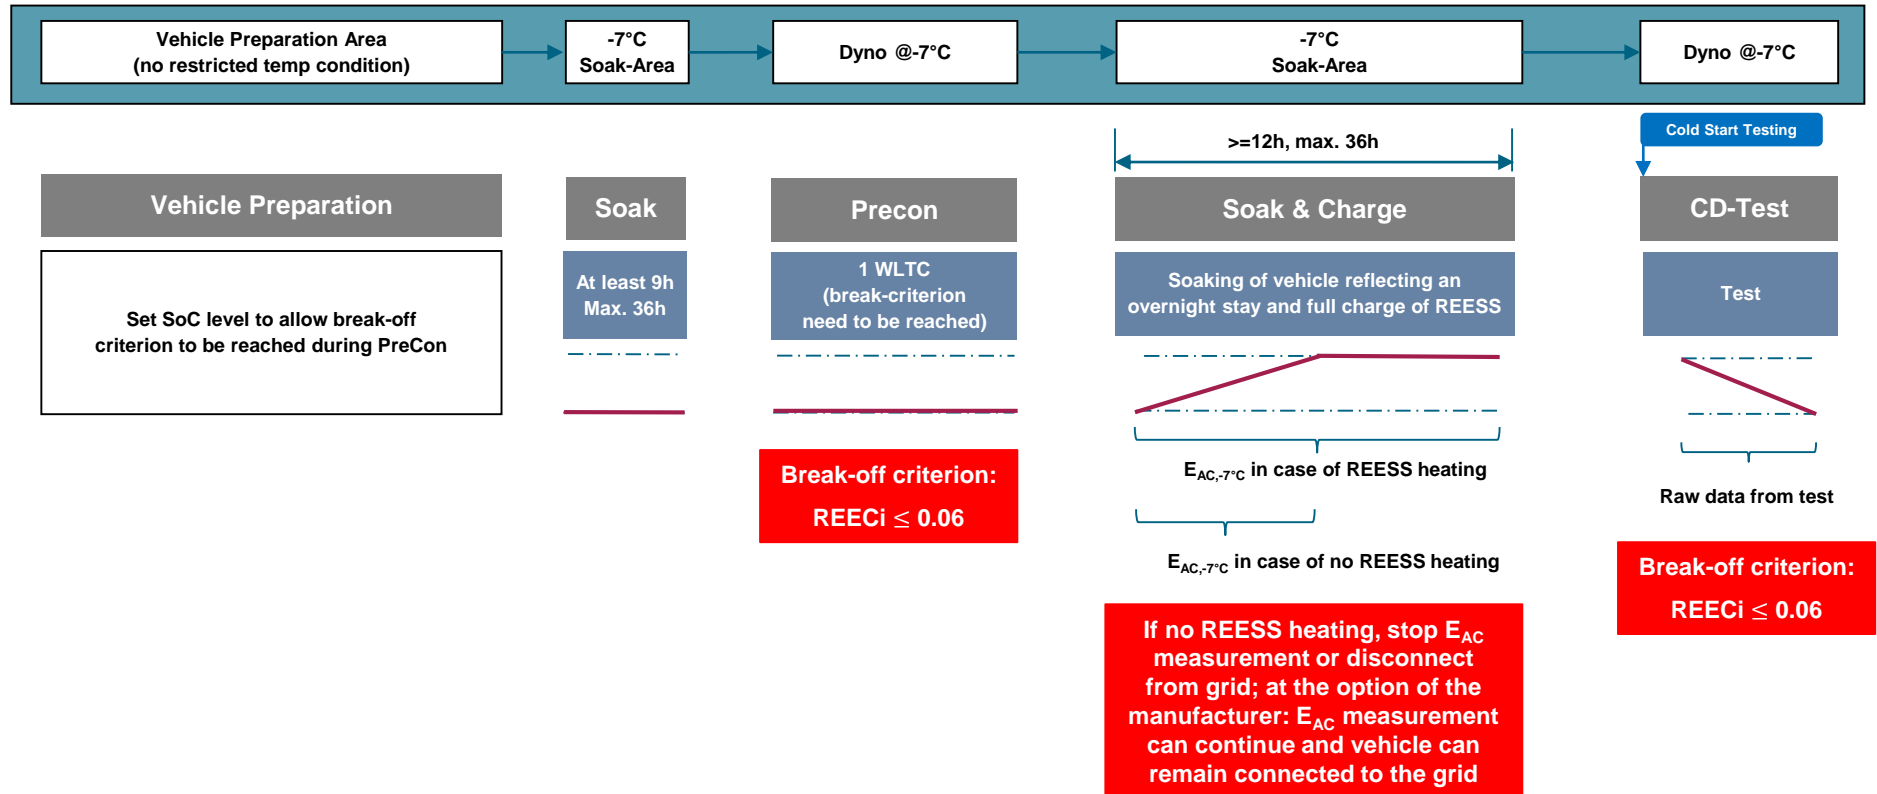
Vehicle Preparation Area (no restricted temp condition)

-7°C Soak-Area

Dyno @-7°C

-7°C Soak-Area

Dyno @-7°C

>=12h, max. 36h

Cold Start Testing

Vehicle Preparation

Set SoC level to allow break-off criterion to be reached during PreCon

Soak

At least 9h Max. 36h

Precon

1 WLTC (break-criterion need to be reached)

Break-off criterion: REECi $\leq$ 0.06

Soak & Charge

Soaking of vehicle reflecting an overnight stay and full charge of REESS

$E_{AC,-7°C}$ in case of REESS heating

$E_{AC,-7°C}$ in case of no REESS heating

If no REESS heating, stop $E_{AC}$ measurement or disconnect from grid; at the option of the manufacturer: $E_{AC}$ measurement can continue and vehicle can remain connected to the grid

CD-Test

Test

Raw data from test

Break-off criterion: REECi $\leq$ 0.06